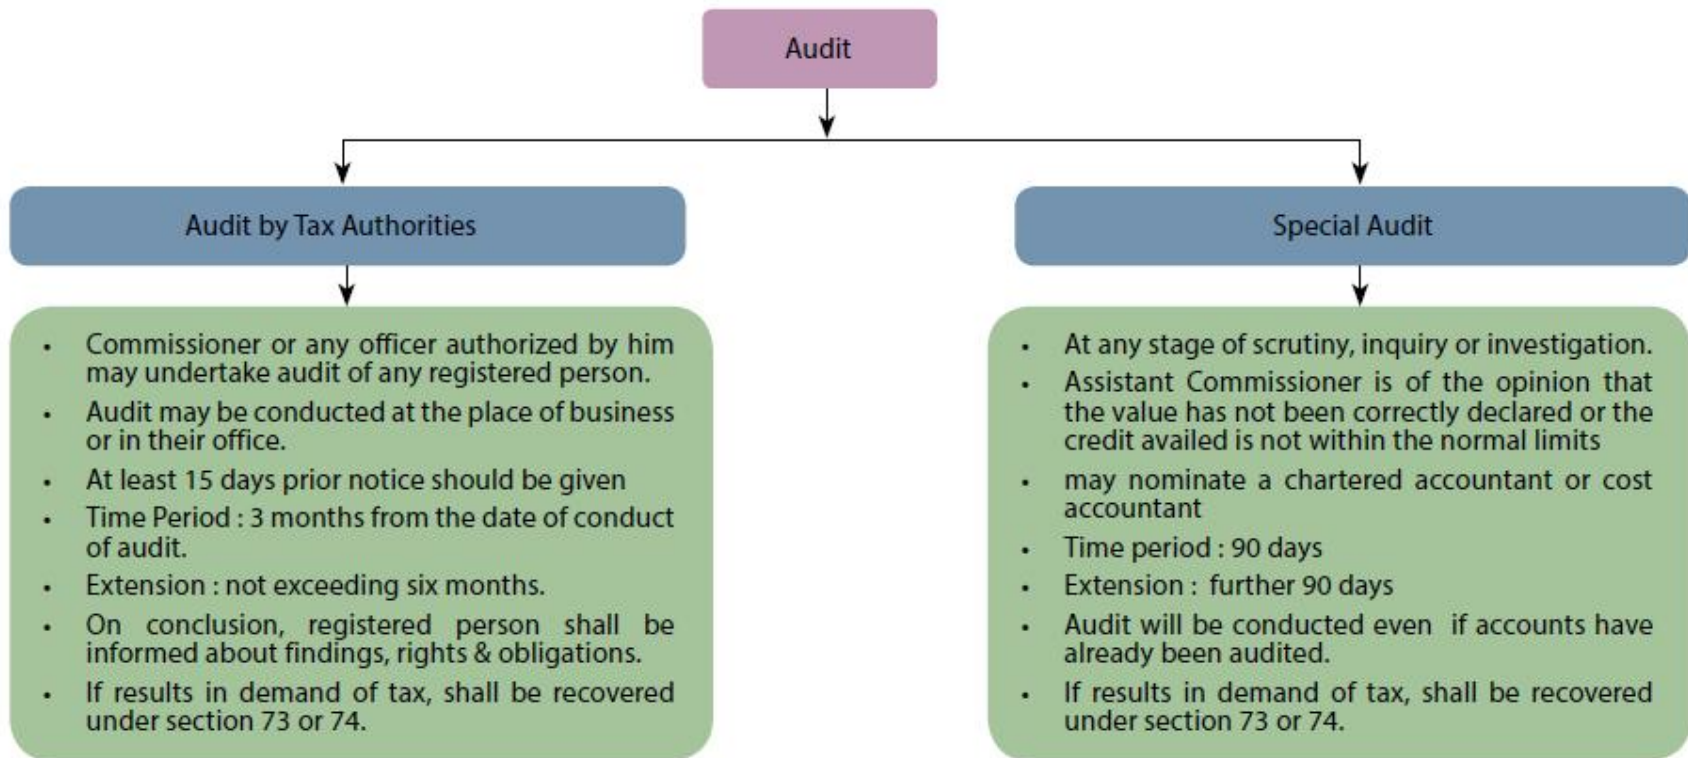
Audit

Audit by Tax Authorities

- Commissioner or any officer authorized by him may undertake audit of any registered person.
- Audit may be conducted at the place of business or in their office.
- At least 15 days prior notice should be given
- Time Period : 3 months from the date of conduct of audit.
- Extension : not exceeding six months.
- On conclusion, registered person shall be informed about findings, rights & obligations.
- If results in demand of tax, shall be recovered under section 73 or 74.

Special Audit

- At any stage of scrutiny, inquiry or investigation.
- Assistant Commissioner is of the opinion that the value has not been correctly declared or the credit availed is not within the normal limits
- may nominate a chartered accountant or cost accountant
- Time period : 90 days
- Extension : further 90 days
- Audit will be conducted even if accounts have already been audited.
- If results in demand of tax, shall be recovered under section 73 or 74.